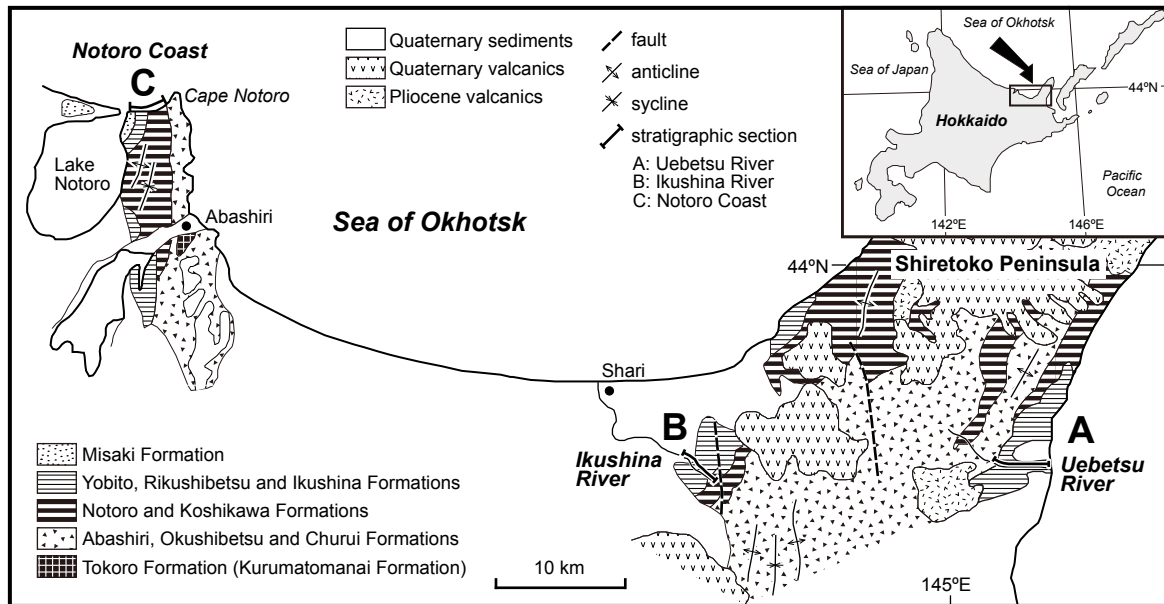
Notoro Coast
C
Cape Notoro
Lake Notoro
Abashiri

Quaternary sediments
Quaternary valcanics
Pliocene valcanics

fault
anticline
sycline
stratigraphic section
A: Uebetsu River
B: Ikushina River
C: Notoro Coast

Sea of Okhotsk
Sea of Japan
Hokkaido
Pacific Ocean
44ºN
142ºE
146ºE

Sea of Okhotsk

44ºN
Shiretoko Peninsula
Shari
B
Ikushina River
A
Uebetsu River

Misaki Formation
Yobito, Rikushibetsu and Ikushina Formations
Notoro and Koshikawa Formations
Abashiri, Okushibetsu and Churui Formations
Tokoro Formation (Kurumatomanai Formation)

10 km
145ºE